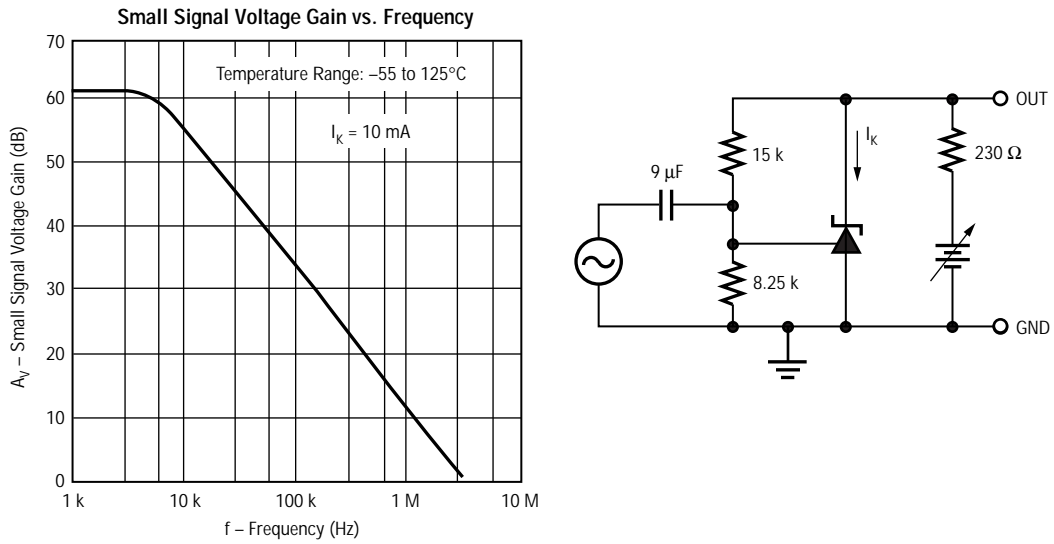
Small Signal Voltage Gain vs. Frequency

Temperature Range: –55 to 125°C

$I_K$ = 10 mA

$A_V$ – Small Signal Voltage Gain (dB)

70
60
50
40
30
20
10
0

1 k
10 k
100 k
1 M
10 M

f – Frequency (Hz)

OUT
$I_K$
15 k
230 Ω
9 μF
8.25 k
GND